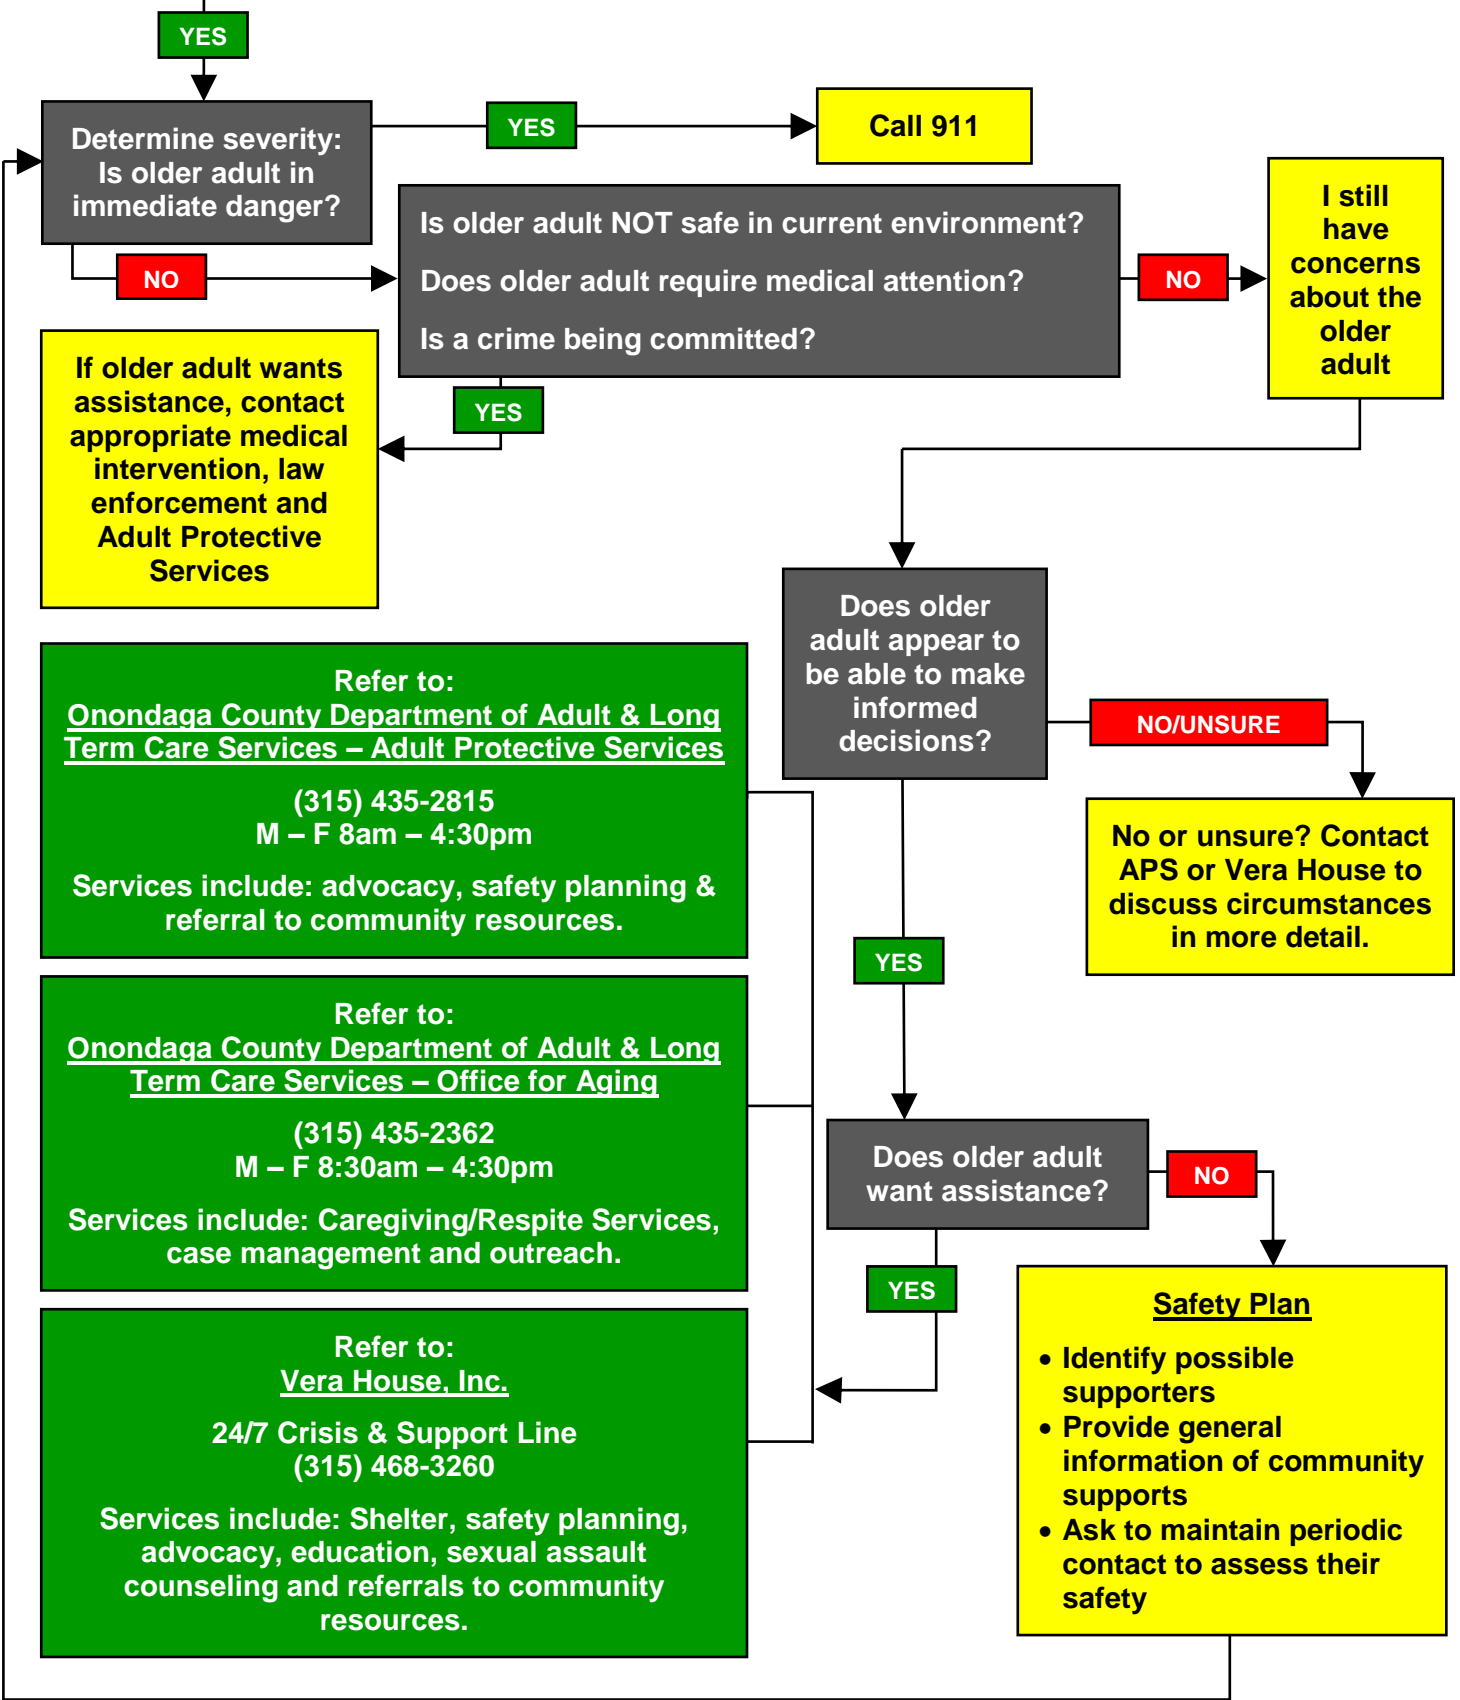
YES

Determine severity: Is older adult in immediate danger?

YES

Call 911

NO

Is older adult NOT safe in current environment?

Does older adult require medical attention?

Is a crime being committed?

NO

I still have concerns about the older adult

YES

If older adult wants assistance, contact appropriate medical intervention, law enforcement and Adult Protective Services

Does older adult appear to be able to make informed decisions?

NO/UNSURE

No or unsure? Contact APS or Vera House to discuss circumstances in more detail.

Refer to:
Onondaga County Department of Adult & Long Term Care Services – Adult Protective Services

(315) 435-2815
M – F 8am – 4:30pm

Services include: advocacy, safety planning & referral to community resources.

YES

Refer to:
Onondaga County Department of Adult & Long Term Care Services – Office for Aging

(315) 435-2362
M – F 8:30am – 4:30pm

Services include: Caregiving/Respite Services, case management and outreach.

Does older adult want assistance?

NO

YES

Refer to:
Vera House, Inc.

24/7 Crisis & Support Line
(315) 468-3260

Services include: Shelter, safety planning, advocacy, education, sexual assault counseling and referrals to community resources.

Safety Plan

• Identify possible supporters
• Provide general information of community supports
• Ask to maintain periodic contact to assess their safety